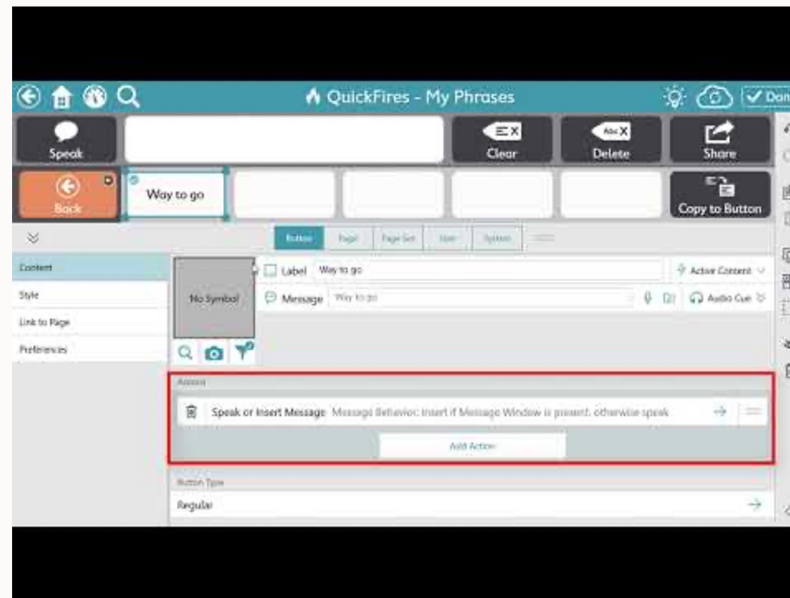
QuickFires - My Phrases

Don

Speak

Clear

Delete

Share

Back

Way to go

Copy to Button

Button | Page | Page Set | User | System

Content

Style

Link to Page

Preferences

No Symbol

Label Way to go

Active Content

Message Way to go

Audio Cue

Actions

Speak or Insert Message Message Behavior: Insert if Message Window is present, otherwise speak

Add Action

Button Type

Regular